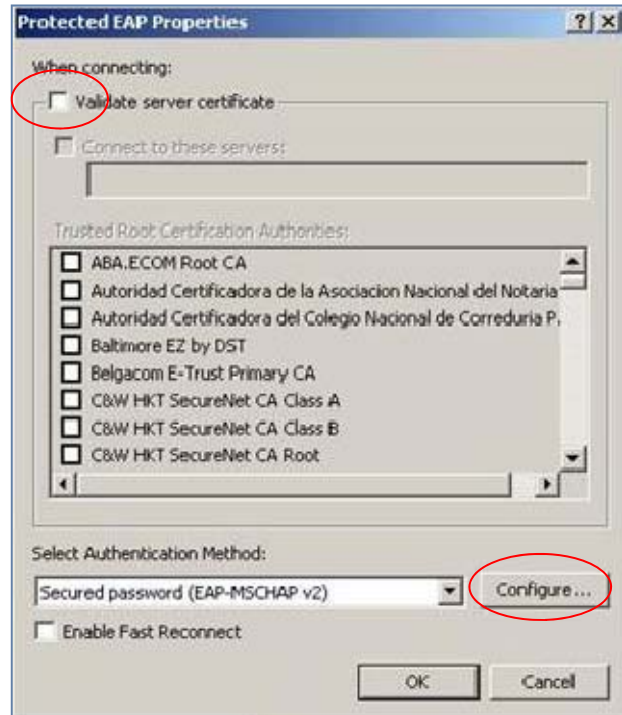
Protected EAP Properties

?

When connecting:

Validate server certificate

Connect to these servers:

Trusted Root Certification Authorities:

ABA.ECOM Root CA

Autoridad Certificadora de la Asociacion Nacional del Notaria

Autoridad Certificadora del Colegio Nacional de Correduria P.

Baltimore EZ by DST

Belgacom E-Trust Primary CA

C&W HKT SecureNet CA Class A

C&W HKT SecureNet CA Class B

C&W HKT SecureNet CA Root

Select Authentication Method:

Secured password (EAP-MSCHAP v2)

Configure...

Enable Fast Reconnect

OK

Cancel